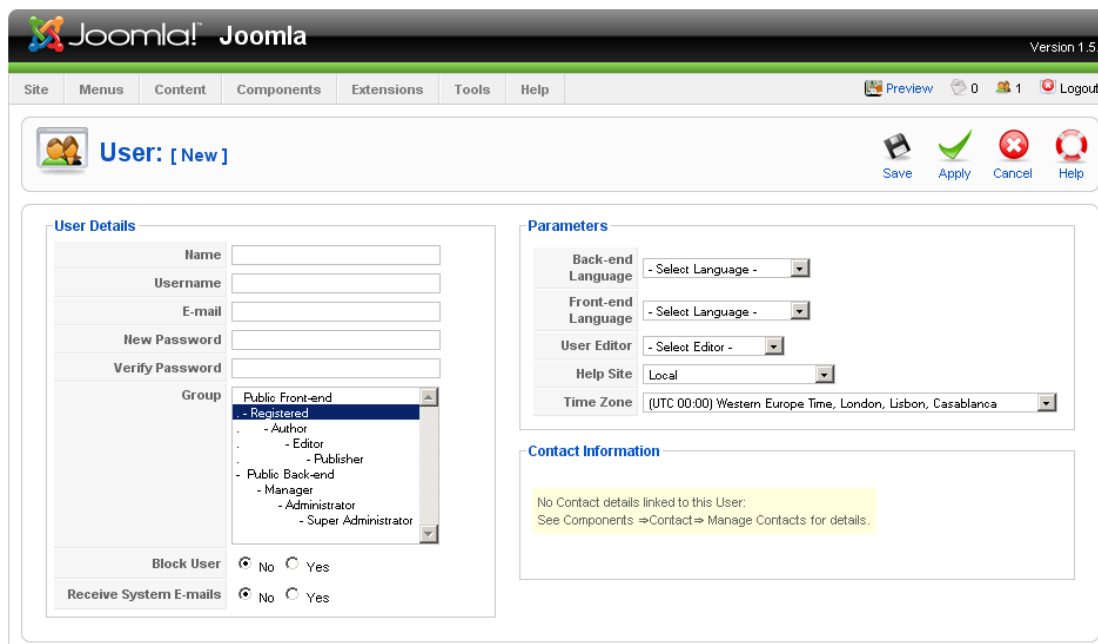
Joomla! Joomla

Version 1.5

Site Menus Content Components Extensions Tools Help

Preview 0 1 Logout

User: [ New ]

Save Apply Cancel Help

User Details

| | |
|---|---|
| Name | |
| Username | |
| E-mail | |
| New Password | |
| Verify Password | |
| Group | Public Front-end<br>. - Registered<br>. - Author<br>. - Editor<br>. - Publisher<br>- Public Back-end<br>- Manager<br>- Administrator<br>- Super Administrator |
| Block User | No Yes |
| Receive System E-mails | No Yes |

Parameters

| | |
|---|---|
| Back-end Language | - Select Language - |
| Front-end Language | - Select Language - |
| User Editor | - Select Editor - |
| Help Site | Local |
| Time Zone | (UTC 00:00) Western Europe Time, London, Lisbon, Casablanca |

Contact Information

No Contact details linked to this User:
See Components ⇒Contact⇒ Manage Contacts for details.